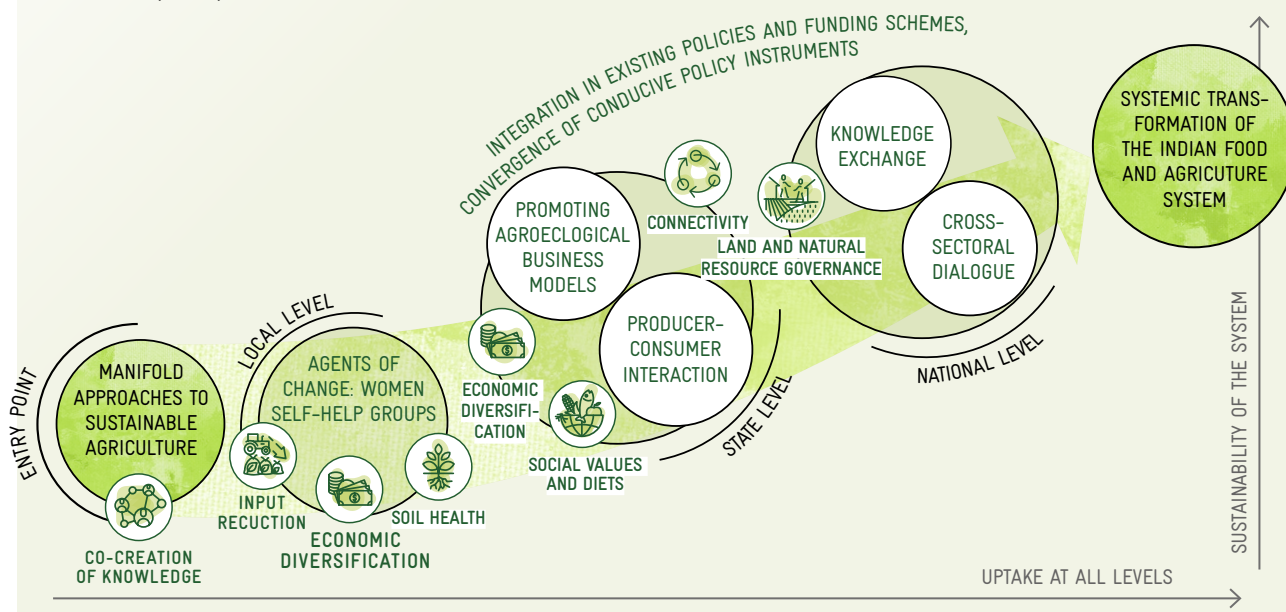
INTEGRATION IN EXISTING POLICIES AND FUNDING SCHEMES, CONVERGENCE OF CONDUCIVE POLICY INSTRUMENTS

ENTRY POINT

MANIFOLD APPROACHES TO SUSTAINABLE AGRICULTURE

CO-CREATION OF KNOWLEDGE

LOCAL LEVEL

AGENTS OF CHANGE: WOMEN SELF-HELP GROUPS

INPUT REUCTION

ECONOMIC DIVERSIFICATION

SOIL HEALTH

ECONOMIC DIVERSIFI-CATION

PROMOTING AGROECLOGICAL BUSINESS MODELS

CONNECTIVITY

PRODUCER-CONSUMER INTERACTION

SOCIAL VALUES AND DIETS

STATE LEVEL

LAND AND NATURAL RESOURCE GOVERNANCE

KNOWLEDGE EXCHANGE

CROSS-SECTORAL DIALOGUE

NATIONAL LEVEL

SYSTEMIC TRANS-FORMATION OF THE INDIAN FOOD AND AGRICUTURE SYSTEM

SUSTAINABILITY OF THE SYSTEM

UPTAKE AT ALL LEVELS